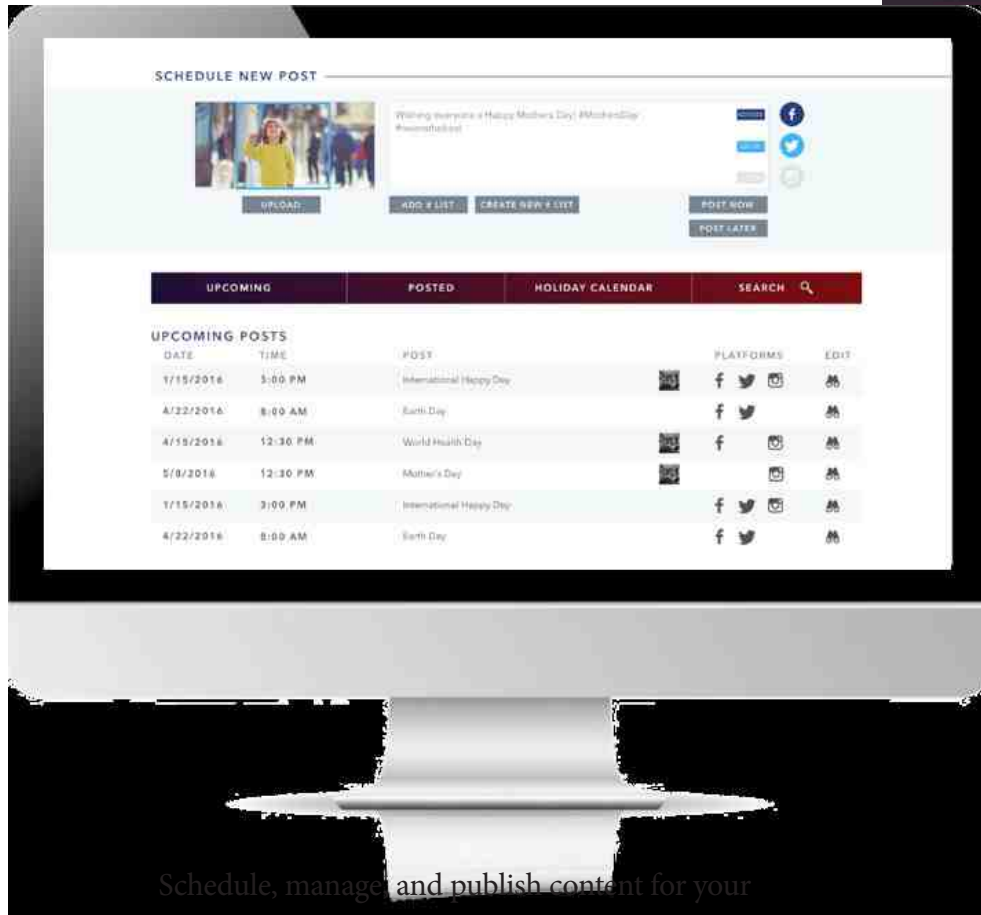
SCHEDULE NEW POST

Wishing everyone a Happy Mothers Day! #MothersDay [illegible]

UPLOAD

ADD # LIST

CREATE NEW # LIST

POST NOW

POST LATER

UPCOMING

POSTED

HOLIDAY CALENDAR

SEARCH

UPCOMING POSTS

| DATE | TIME | POST | PLATFORMS | EDIT |
|---|---|---|---|---|
| 1/15/2016 | 3:00 PM | International Happy Day | | |
| 4/22/2016 | 8:00 AM | Earth Day | | |
| 4/15/2016 | 12:30 PM | World Health Day | | |
| 5/8/2016 | 12:30 PM | Mother's Day | | |
| 1/15/2016 | 3:00 PM | International Happy Day | | |
| 4/22/2016 | 8:00 AM | Earth Day | | |

Schedule, manage, and publish content for your